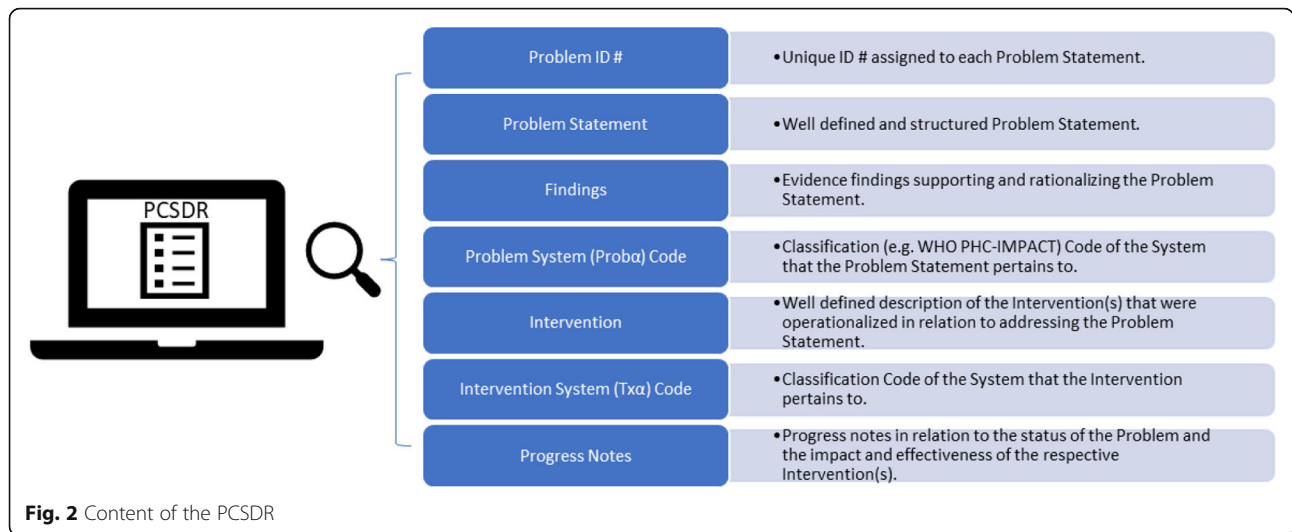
PCSDR

Problem ID #
•Unique ID # assigned to each Problem Statement.

Problem Statement
•Well defined and structured Problem Statement.

Findings
•Evidence findings supporting and rationalizing the Problem Statement.

Problem System (Probα) Code
•Classification (e.g. WHO PHC-IMPACT) Code of the System that the Problem Statement pertains to.

Intervention
•Well defined description of the Intervention(s) that were operationalized in relation to addressing the Problem Statement.

Intervention System (Txα) Code
•Classification Code of the System that the Intervention pertains to.

Progress Notes
•Progress notes in relation to the status of the Problem and the impact and effectiveness of the respective Intervention(s).

**Fig. 2** Content of the PCSDR